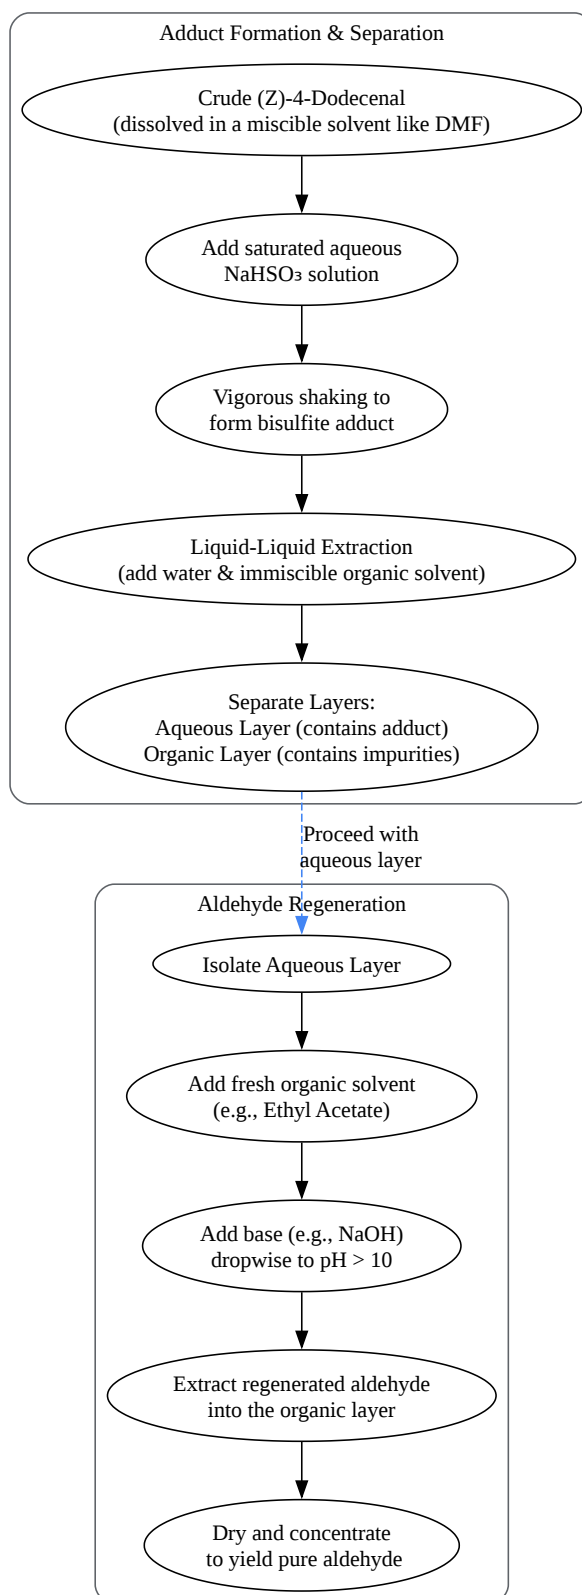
Adduct Formation & Separation

Crude (Z)-4-Dodecenal
(dissolved in a miscible solvent like DMF)

Add saturated aqueous
$NaHSO_3$ solution

Vigorous shaking to
form bisulfite adduct

Liquid-Liquid Extraction
(add water & immiscible organic solvent)

Separate Layers:
Aqueous Layer (contains adduct)
Organic Layer (contains impurities)

Proceed with
aqueous layer

Aldehyde Regeneration

Isolate Aqueous Layer

Add fresh organic solvent
(e.g., Ethyl Acetate)

Add base (e.g., NaOH)
dropwise to pH > 10

Extract regenerated aldehyde
into the organic layer

Dry and concentrate
to yield pure aldehyde